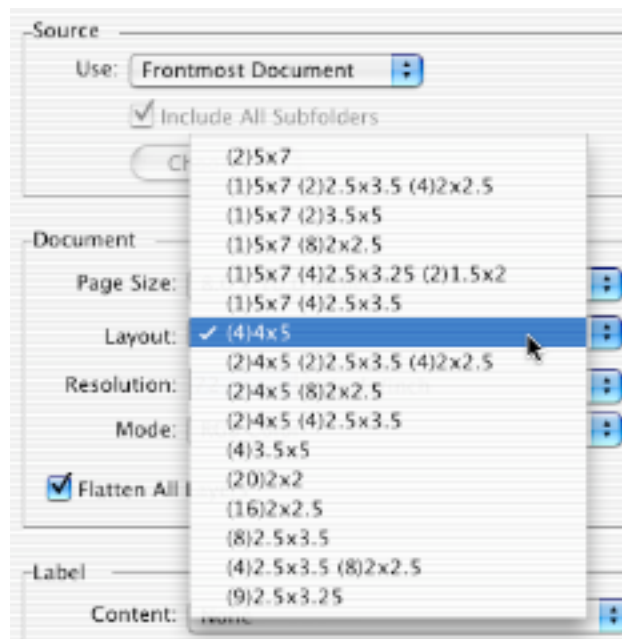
Source

Use: Frontmost Document

Include All Subfolders

Ch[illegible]

Document

Page Size:

Layout:

Resolution:

Mode:

Flatten All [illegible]

Label

Content: None

(2)5x7
(1)5x7 (2)2.5x3.5 (4)2x2.5
(1)5x7 (2)3.5x5
(1)5x7 (8)2x2.5
(1)5x7 (4)2.5x3.25 (2)1.5x2
(1)5x7 (4)2.5x3.5
✓ (4)4x5
(2)4x5 (2)2.5x3.5 (4)2x2.5
(2)4x5 (8)2x2.5
(2)4x5 (4)2.5x3.5
(4)3.5x5
(20)2x2
(16)2x2.5
(8)2.5x3.5
(4)2.5x3.5 (8)2x2.5
(9)2.5x3.25